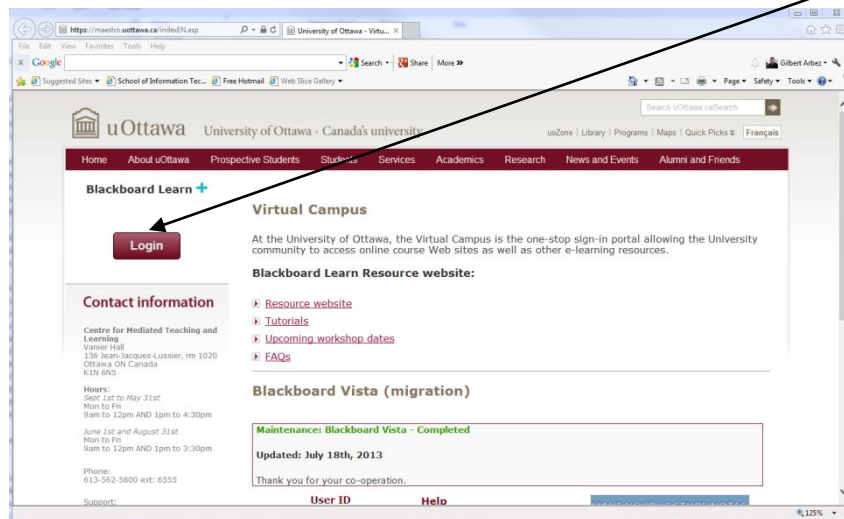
https://maestro.uottawa.ca/indexEN.asp
University of Ottawa - Virtu... ×

File Edit View Favorites Tools Help

Google
Search • Share More »
Gilbert Arbez •

Suggested Sites • School of Information Tec... Free Hotmail Web Slice Gallery •
Page • Safety • Tools •

Search uOttawa caSearch

uOttawa University of Ottawa - Canada's university
uoZone | Library | Programs | Maps | Quick Picks | Français

Home About uOttawa Prospective Students Students Services Academics Research News and Events Alumni and Friends

Blackboard Learn +

Login

Virtual Campus

At the University of Ottawa, the Virtual Campus is the one-stop sign-in portal allowing the University community to access online course Web sites as well as other e-learning resources.

Blackboard Learn Resource website:

Resource website
Tutorials
Upcoming workshop dates
FAQs

Contact information

Centre for Mediated Teaching and Learning
Vanier Hall
136 Jean-Jacques-Lussier, rm 1020
Ottawa ON Canada
K1N 6N5

Hours:
Sept 1st to May 31st
Mon to Fri
9am to 12pm AND 1pm to 4:30pm

June 1st and August 31st
Mon to Fri
9am to 12pm AND 1pm to 3:30pm

Phone:
613-562-5800 ext: 6555

Support:

Blackboard Vista (migration)

Maintenance: Blackboard Vista - Completed

Updated: July 18th, 2013

Thank you for your co-operation.

User ID
Help

125%